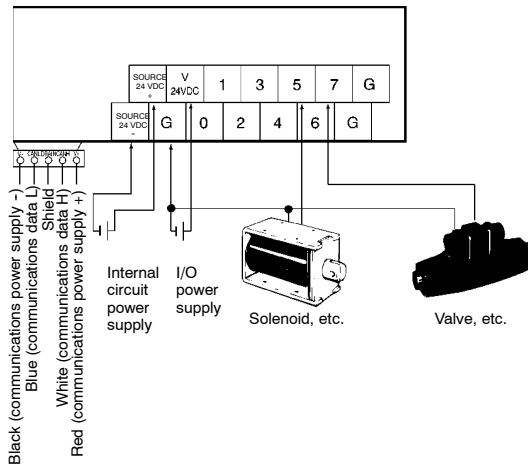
SOURCE 24 VDC +

V 24VDC

1

3

5

7

G

SOURCE 24 VDC -

G

0

2

4

6

G

V- CAN L DRAIN CAN H V+

Black (communications power supply -)
Blue (communications data L)
Shield
White (communications data H)
Red (communications power supply +)

Internal circuit power supply

I/O power supply

Solenoid, etc.

Valve, etc.